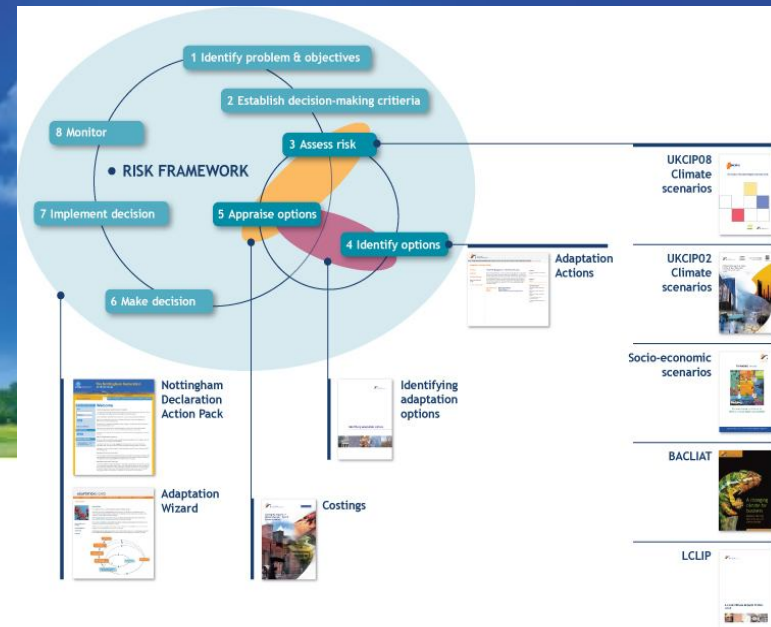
1 Identify problem & objectives

2 Establish decision-making critieria

8 Monitor

3 Assess risk

• RISK FRAMEWORK

7 Implement decision

5 Appraise options

4 Identify options

6 Make decision

Adaptation Actions

UKCIP08 Climate scenarios

UKCIP02 Climate scenarios

Socio-economic scenarios

BACLIAT

LCLIP

Nottingham Declaration Action Pack

Identifying adaptation options

Adaptation Wizard

Costings